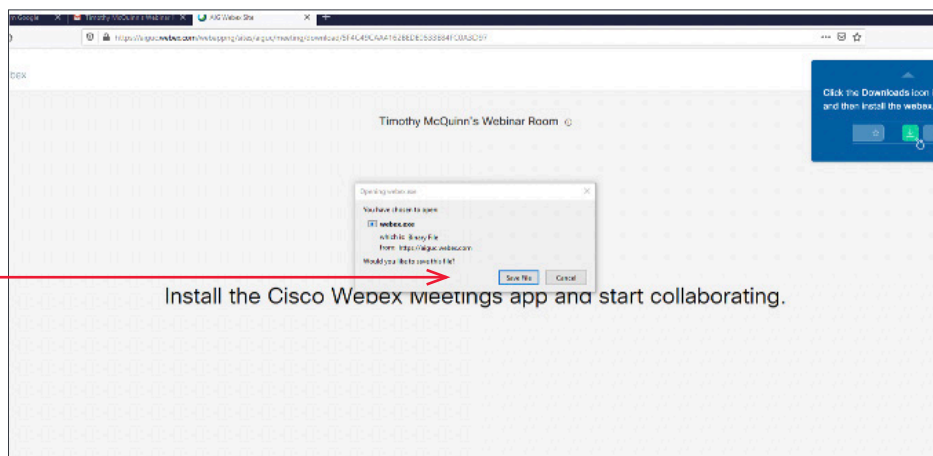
n Google
Timothy McQuinn's Webinar
AIG Webex Site
https://aigus.webex.com/webappng/sites/aigus/meeting/download/5F4C49CAA41626EDE533884FC0A3C197

ebex

Timothy McQuinn's Webinar Room

Click the Downloads icon and then install the webex.

Opening webex.exe
You have chosen to open:
webex.exe
which is: Binary File
from: https://aigus.webex.com
Would you like to save this file?
Save File
Cancel

Install the Cisco Webex Meetings app and start collaborating.